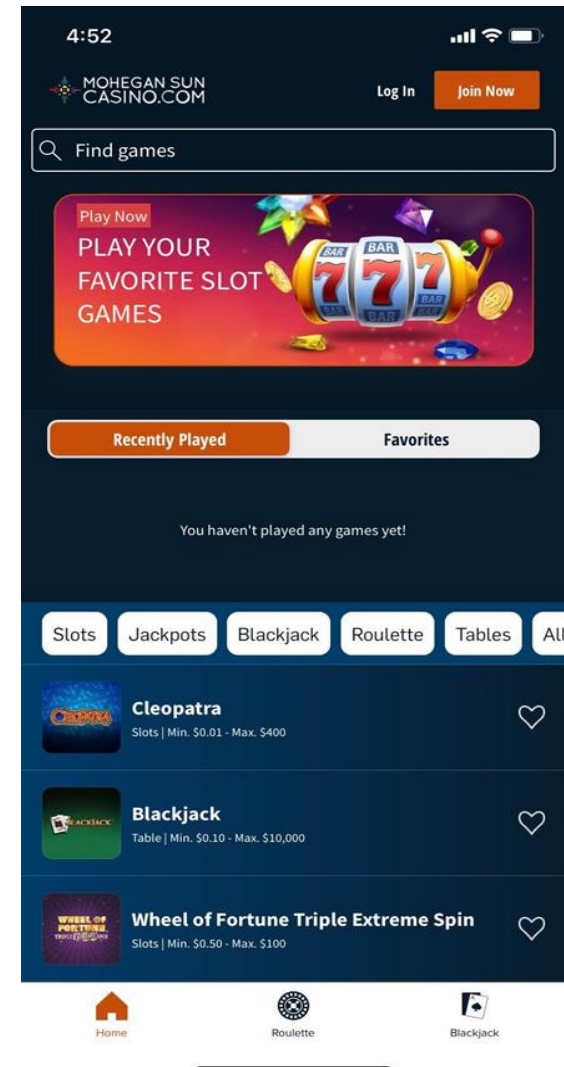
4:52

MOHEGAN SUN CASINO.COM

Log In

Join Now

Find games

Play Now

PLAY YOUR FAVORITE SLOT GAMES

BAR BAR 7 7 7 BAR BAR

Recently Played

Favorites

You haven't played any games yet!

Slots Jackpots Blackjack Roulette Tables All

CLEOPATRA

Cleopatra

Slots | Min. $0.01 - Max. $400

BLACKJACK

Blackjack

Table | Min. $0.10 - Max. $10,000

WHEEL OF FORTUNE

Wheel of Fortune Triple Extreme Spin

Slots | Min. $0.50 - Max. $100

Home

Roulette

Blackjack